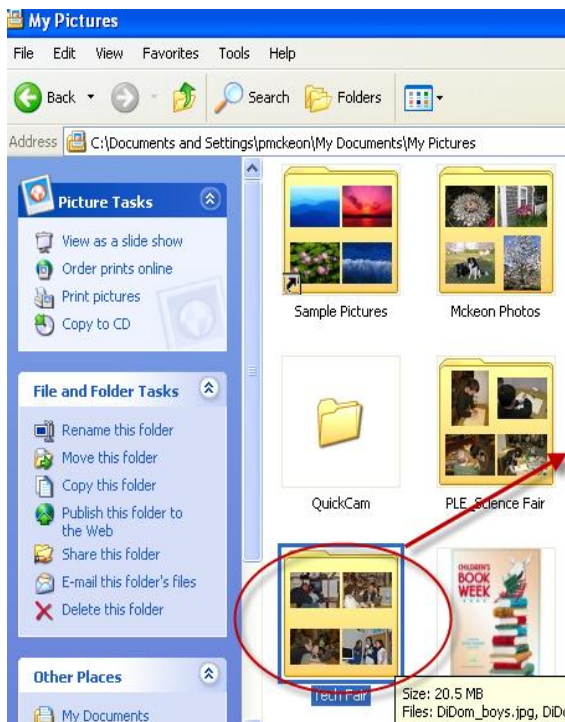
My Pictures

File Edit View Favorites Tools Help

Back Search Folders

Address C:\Documents and Settings\pmckeon\My Documents\My Pictures

Picture Tasks

View as a slide show
Order prints online
Print pictures
Copy to CD

File and Folder Tasks

Rename this folder
Move this folder
Copy this folder
Publish this folder to the Web
Share this folder
E-mail this folder's files
Delete this folder

Other Places

My Documents

Sample Pictures

Mckeon Photos

QuickCam

PLE_Science Fair

Tech Fair

CHILDREN'S BOOK WEEK

Size: 20.5 MB
Files: DiDom_boys.jpg, DiD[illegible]